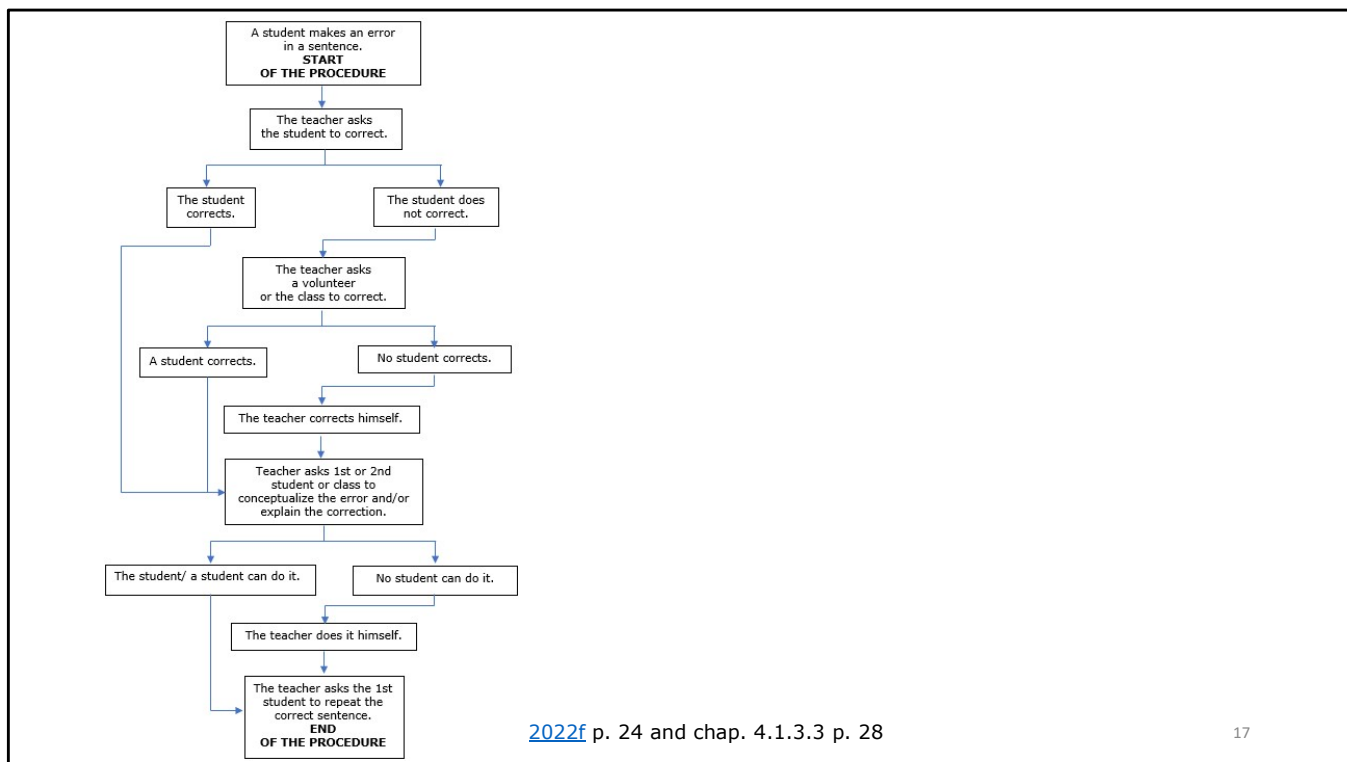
A student makes an error in a sentence.
**START OF THE PROCEDURE**

The teacher asks the student to correct.

The student corrects.

The student does not correct.

The teacher asks a volunteer or the class to correct.

A student corrects.

No student corrects.

The teacher corrects himself.

Teacher asks 1st or 2nd student or class to conceptualize the error and/or explain the correction.

The student/ a student can do it.

No student can do it.

The teacher does it himself.

The teacher asks the 1st student to repeat the correct sentence.
**END OF THE PROCEDURE**

2022f p. 24 and chap. 4.1.3.3 p. 28

17